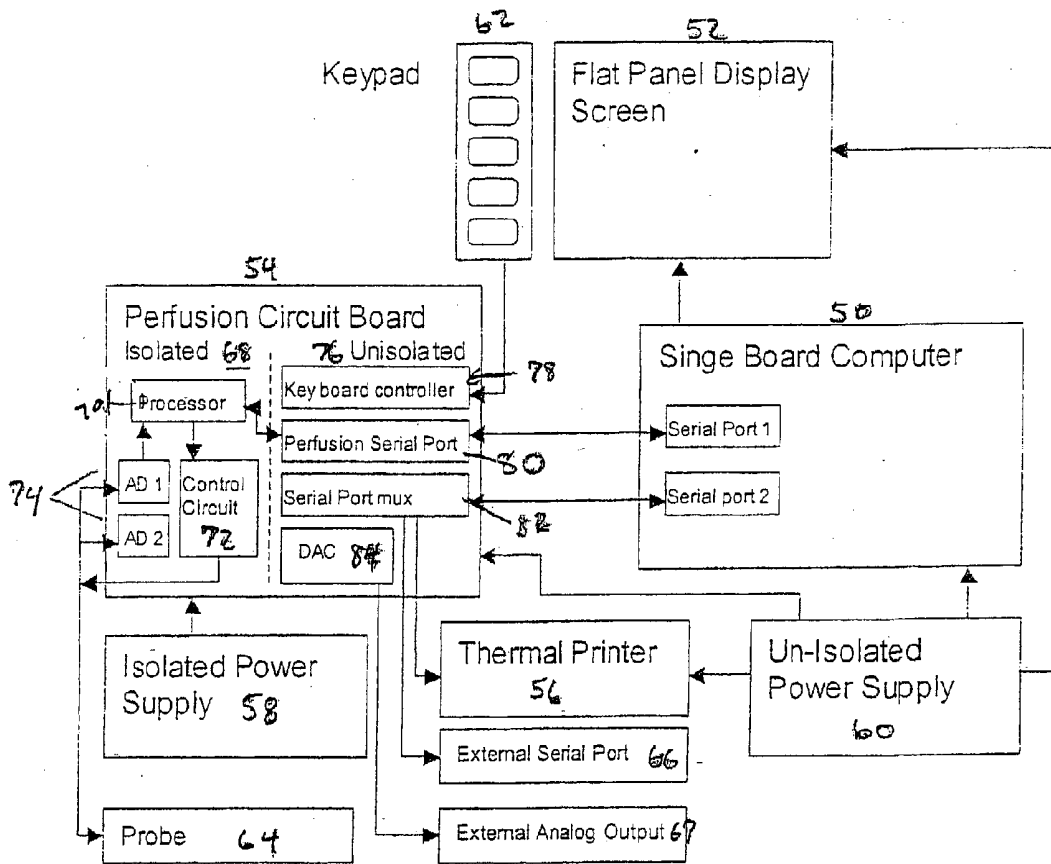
62
Keypad

52
Flat Panel Display Screen

54
Perfusion Circuit Board
Isolated 68
76 Unisolated
Key board controller
78
70
Processor
Perfusion Serial Port
80
AD 1
Control Circuit
72
Serial Port mux
82
74
AD 2
DAC 84

50
Singe Board Computer
Serial Port 1
Serial port 2

Isolated Power Supply 58

Thermal Printer
56

Un-Isolated Power Supply
60

External Serial Port 66

Probe 64

External Analog Output 67